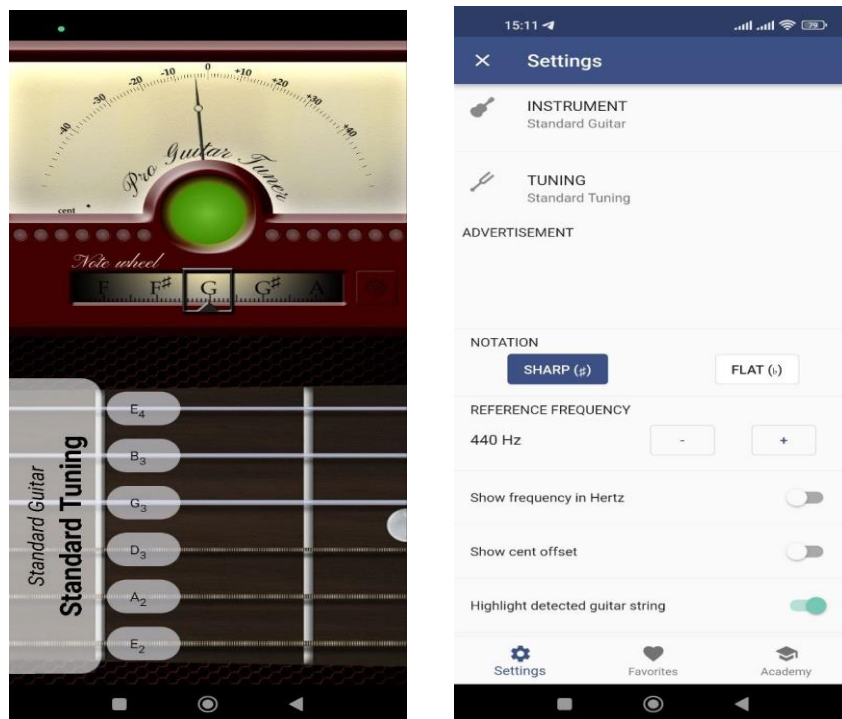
-40 -30 -20 -10 0 +10 +20 +30 +40

Pro Guitar Tuner

cent

Note wheel

F F♯ G G♯ A

E$_4$
B$_3$
G$_3$
D$_3$
A$_2$
E$_2$

Standard Guitar
Standard Tuning

15:11

Settings

INSTRUMENT
Standard Guitar

TUNING
Standard Tuning

ADVERTISEMENT

NOTATION

SHARP (♯)

FLAT (♭)

REFERENCE FREQUENCY

440 Hz

-

+

Show frequency in Hertz

Show cent offset

Highlight detected guitar string

Settings

Favorites

Academy